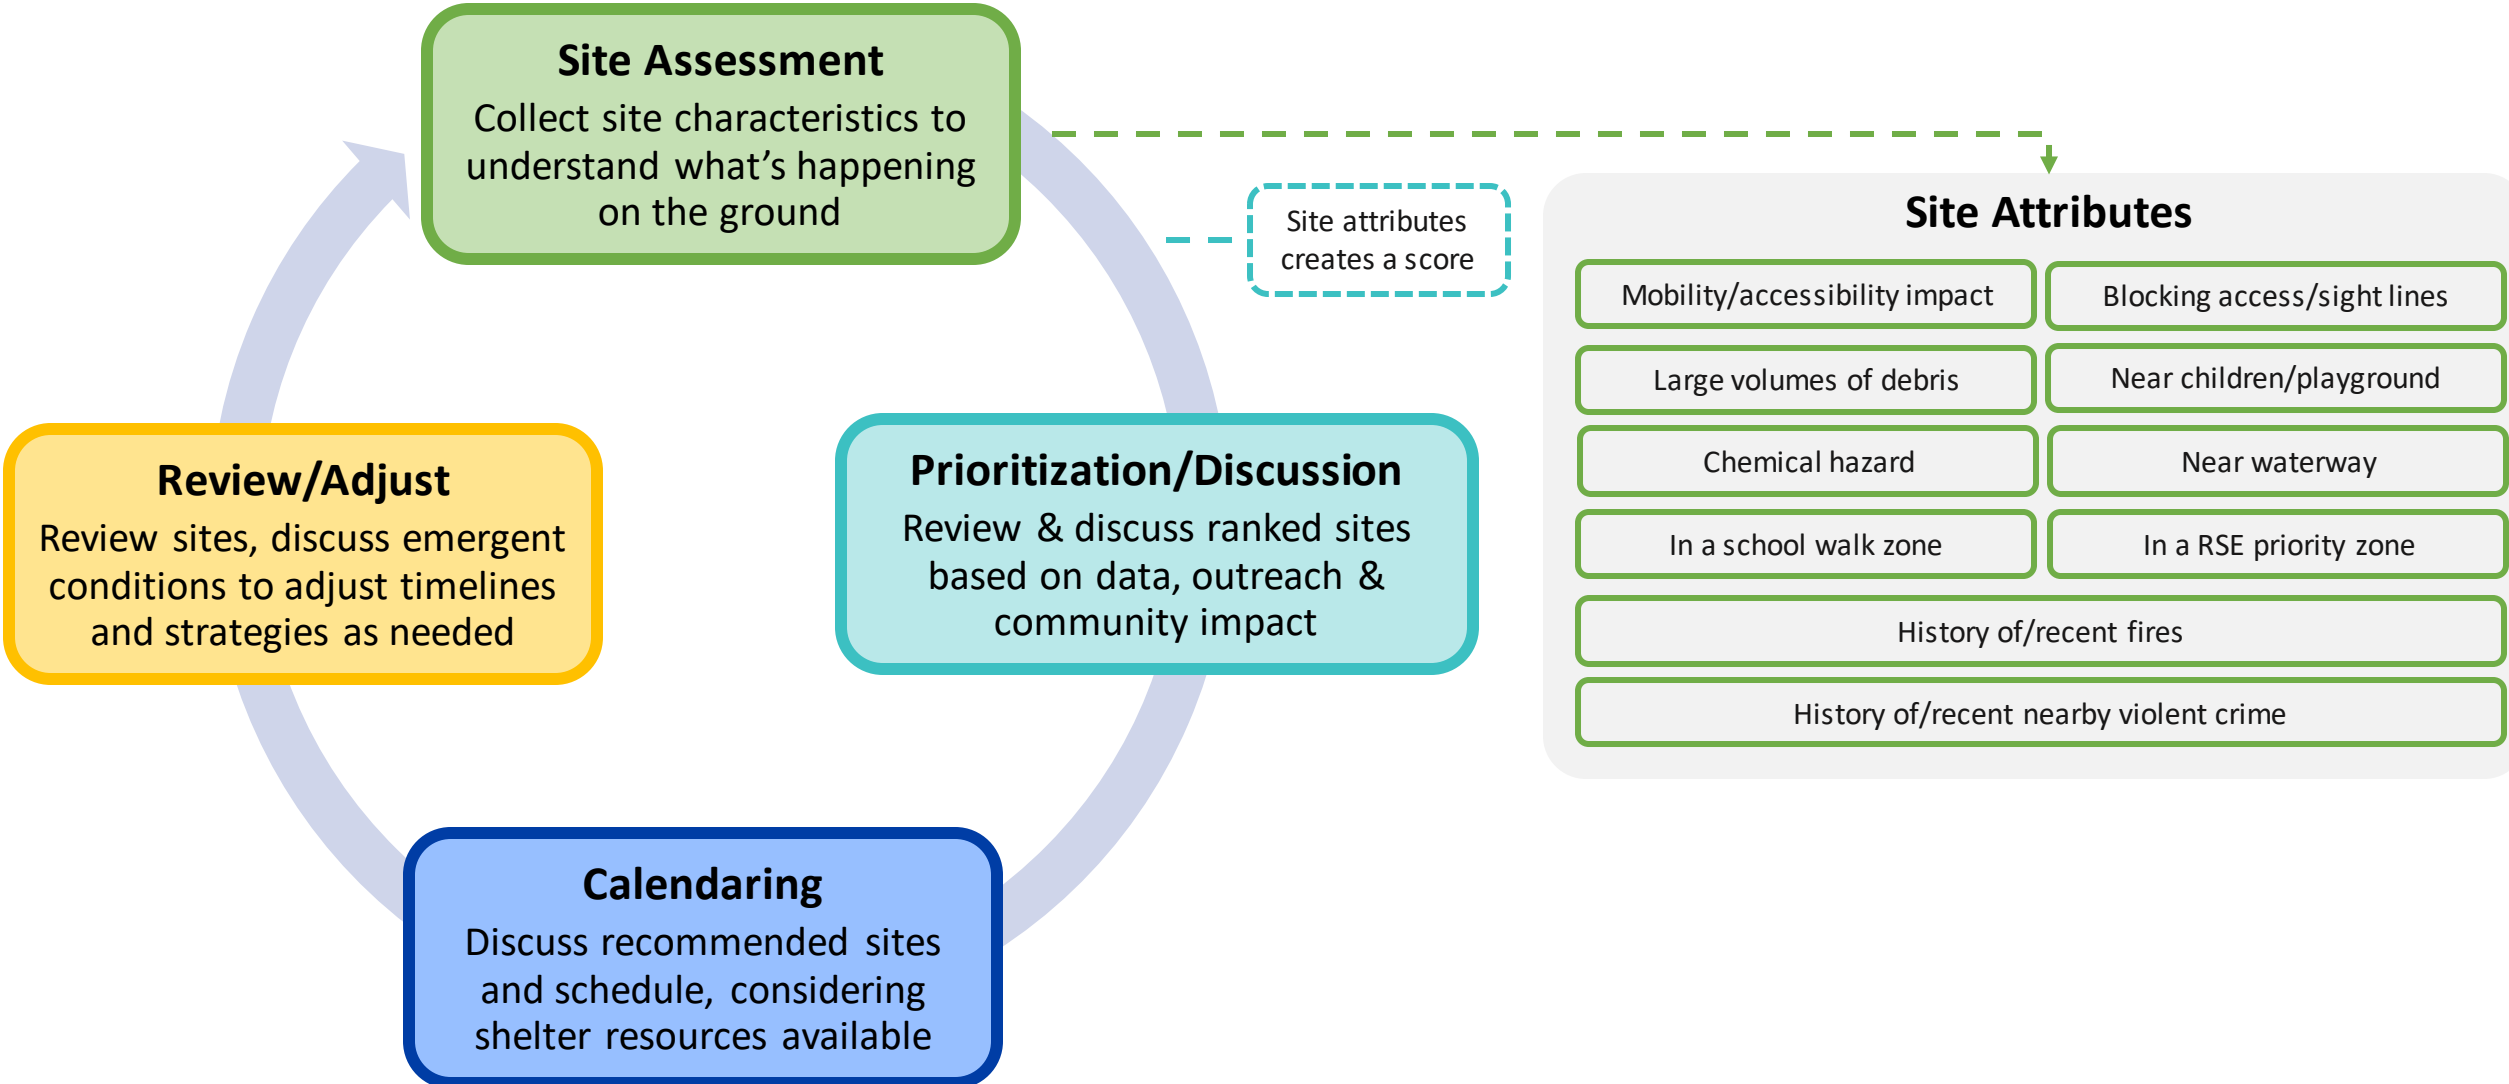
Site Assessment
Collect site characteristics to understand what's happening on the ground

Site attributes creates a score

Site Attributes

Mobility/accessibility impact

Blocking access/sight lines

Large volumes of debris

Near children/playground

Chemical hazard

Near waterway

In a school walk zone

In a RSE priority zone

History of/recent fires

History of/recent nearby violent crime

Review/Adjust
Review sites, discuss emergent conditions to adjust timelines and strategies as needed

Prioritization/Discussion
Review & discuss ranked sites based on data, outreach & community impact

Calendaring
Discuss recommended sites and schedule, considering shelter resources available